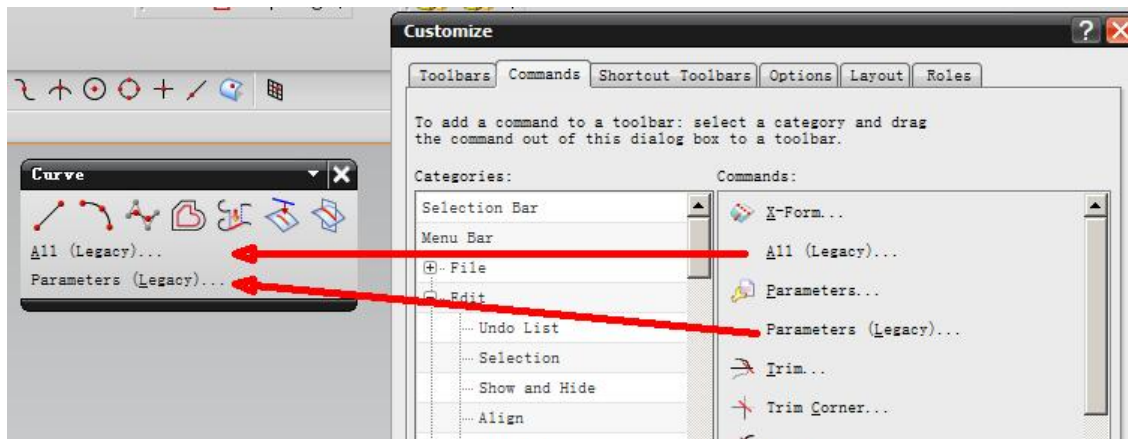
Customize

Toolbars | Commands | Shortcut Toolbars | Options | Layout | Roles

To add a command to a toolbar: select a category and drag the command out of this dialog box to a toolbar.

Categories:

Selection Bar
Menu Bar
File
Edit
Undo List
Selection
Show and Hide
Align

Commands:

X-Form...
All (Legacy)...
Parameters...
Parameters (Legacy)...
Trim...
Trim Corner...

Curve

All (Legacy)...
Parameters (Legacy)...